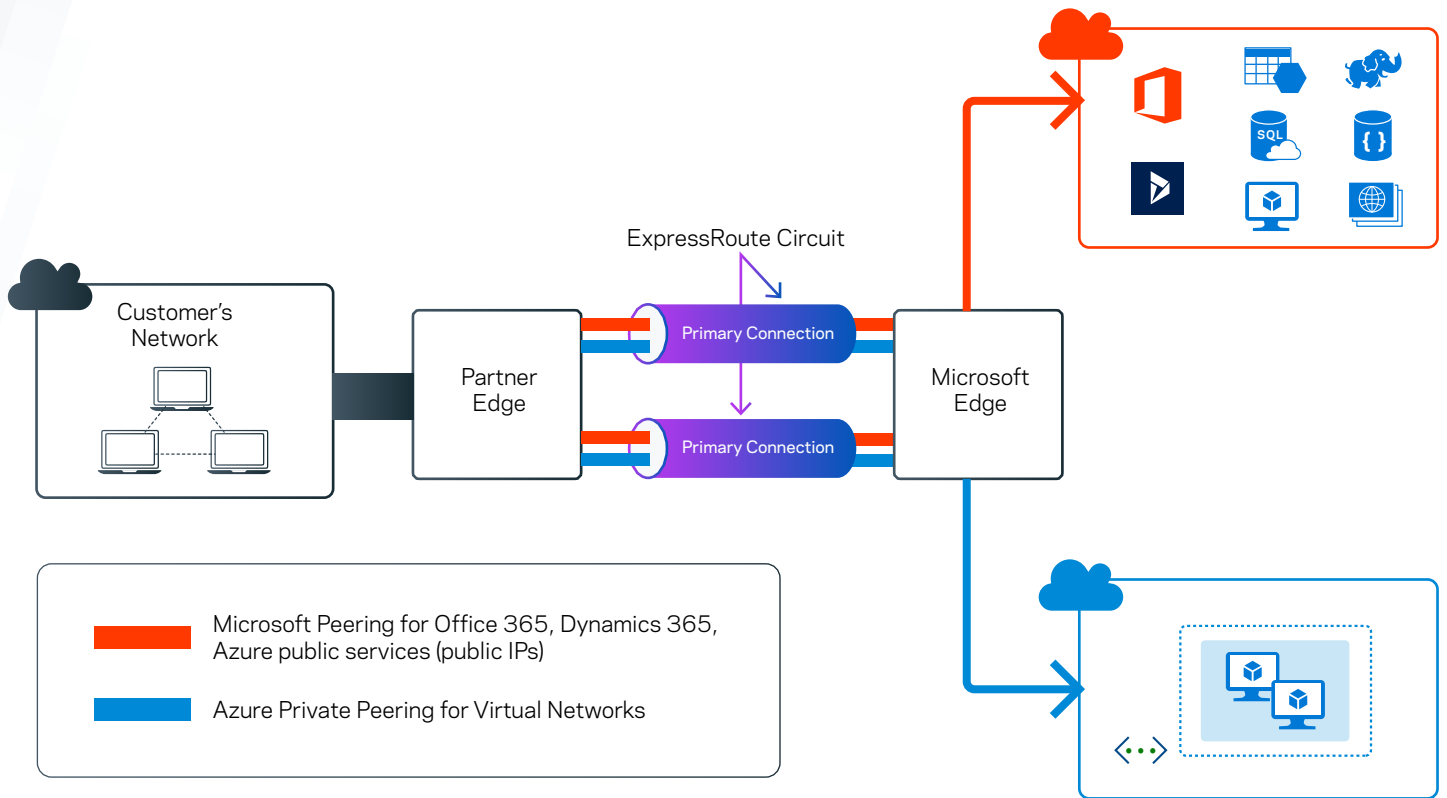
SQL

ExpressRoute Circuit

Customer's Network

Partner Edge

Primary Connection

Primary Connection

Microsoft Edge

Microsoft Peering for Office 365, Dynamics 365, Azure public services (public IPs)

Azure Private Peering for Virtual Networks